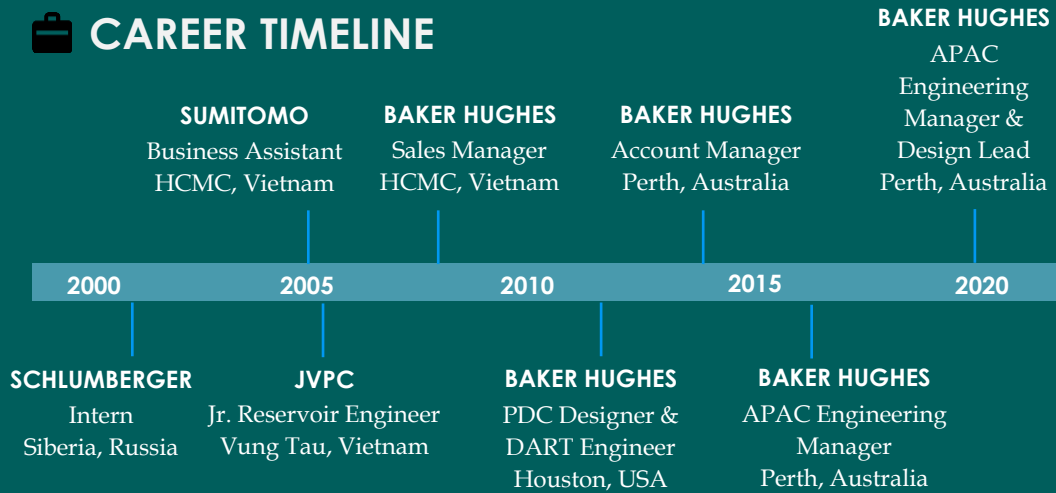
CAREER TIMELINE

SUMITOMO
Business Assistant
HCMC, Vietnam

BAKER HUGHES
Sales Manager
HCMC, Vietnam

BAKER HUGHES
Account Manager
Perth, Australia

BAKER HUGHES
APAC Engineering Manager & Design Lead
Perth, Australia

2000 2005 2010 2015 2020

SCHLUMBERGER
Intern
Siberia, Russia

JVPC
Jr. Reservoir Engineer
Vung Tau, Vietnam

BAKER HUGHES
PDC Designer & DART Engineer
Houston, USA

BAKER HUGHES
APAC Engineering Manager
Perth, Australia